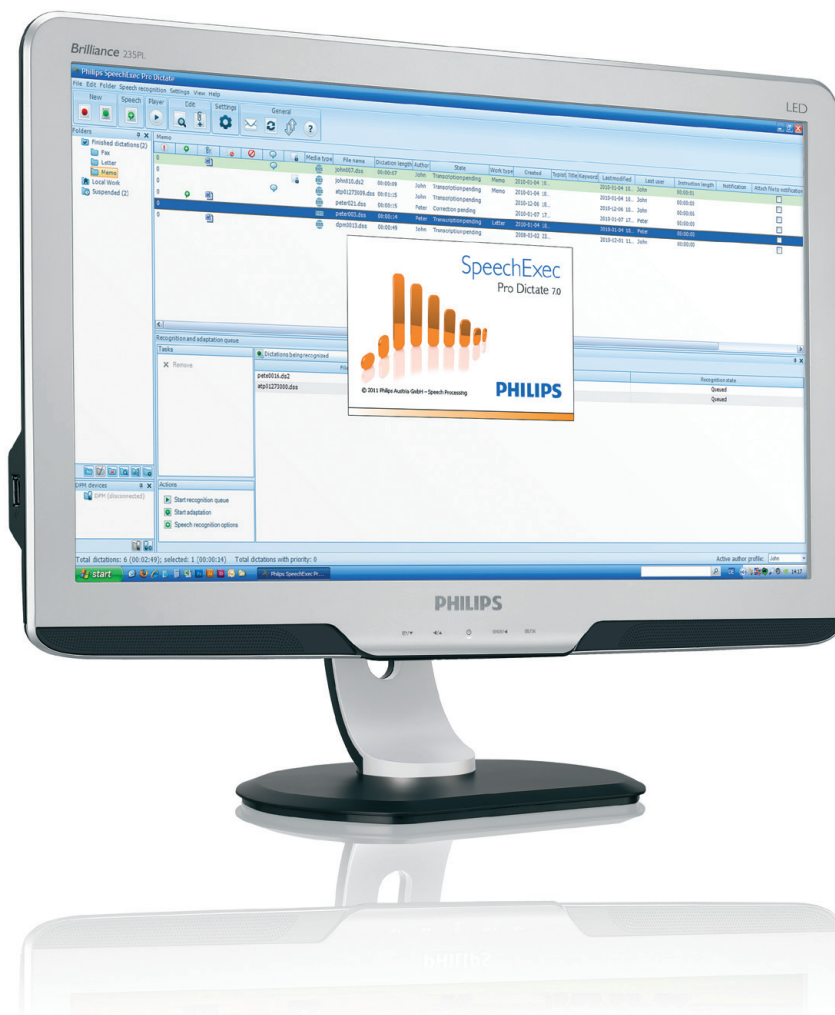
Brilliance 235PL

LED

Philips SpeechExec Pro Dictate

File Edit Folder Speech recognition Settings View Help

New Speech Player Edit Settings General

Folders

Finished dictations (2)
Fax
Letter
Memo
Local Work
Suspended (2)

Memo

| | | | | | | | Media type | File name | Dictation length | Author | State | Work type | Created | Topic | Title | Keyword | Last modified | Last user | Instruction length | Notification | Attach file to notification |
|---|---|---|---|---|---|---|---|---|---|---|---|---|---|---|---|---|---|---|---|---|
| 0 | | | | | | | | john007.dss | 00:00:07 | John | Transcription pending | Memo | 2010-01-04 10.. | | | | 2010-01-04 10.. | John | 00:00:01 | | |
| 0 | | | | | | | | john010.ds2 | 00:00:09 | John | Transcription pending | Memo | 2010-01-04 10.. | | | | 2010-01-04 10.. | John | 00:00:00 | | |
| 0 | | | | | | | | atp01273009.dss | 00:01:15 | John | Transcription pending | | 2010-12-06 15.. | | | | 2010-12-06 15.. | John | 00:00:05 | | |
| 0 | | | | | | | | peter021.dss | 00:00:15 | Peter | Correction pending | | 2010-01-07 17.. | | | | 2010-01-07 17.. | Peter | 00:00:00 | | |
| 0 | | | | | | | | peter003.dss | 00:00:14 | Peter | Transcription pending | Letter | 2010-01-04 10.. | | | | 2010-01-04 10.. | Peter | 00:00:00 | | |
| 0 | | | | | | | | dpm0010.dss | 00:00:49 | John | Transcription pending | | 2009-02-02 11.. | | | | 2010-12-01 11.. | John | 00:00:00 | | |

SpeechExec
Pro Dictate 7.0

© 2011 Philips Austria GmbH – Speech Processing

PHILIPS

Recognition and adaptation queue

Tasks

Remove

Dictations being recognized

File

Recognition state

petx0016.ds2 Queued
atp01273000.dss Queued

DPM devices

DPM (disconnected)

Actions

Start recognition queue
Start adaptation
Speech recognition options

Total dictations: 6 (00:02:49); selected: 1 (00:00:14) Total dictations with priority: 0

Active author profile: John

start

Philips SpeechExec Pr...

14:17

PHILIPS